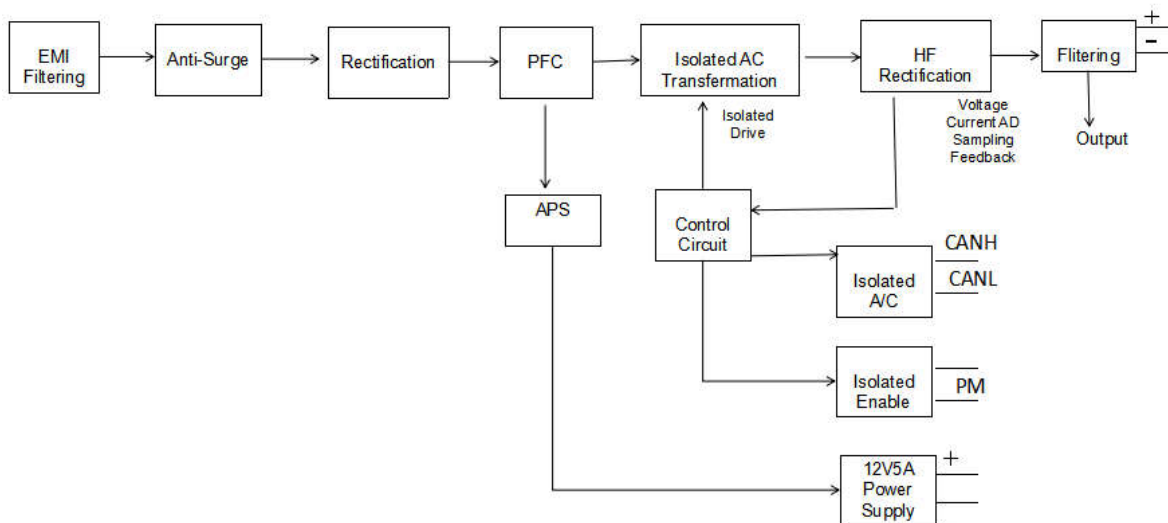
EMI Filtering

Anti-Surge

Rectification

PFC

Isolated AC Transformation

HF Rectification

Flitering

+

−

Output

Isolated Drive

Voltage Current AD Sampling Feedback

APS

Control Circuit

Isolated A/C

CANH

CANL

Isolated Enable

PM

12V5A Power Supply

+